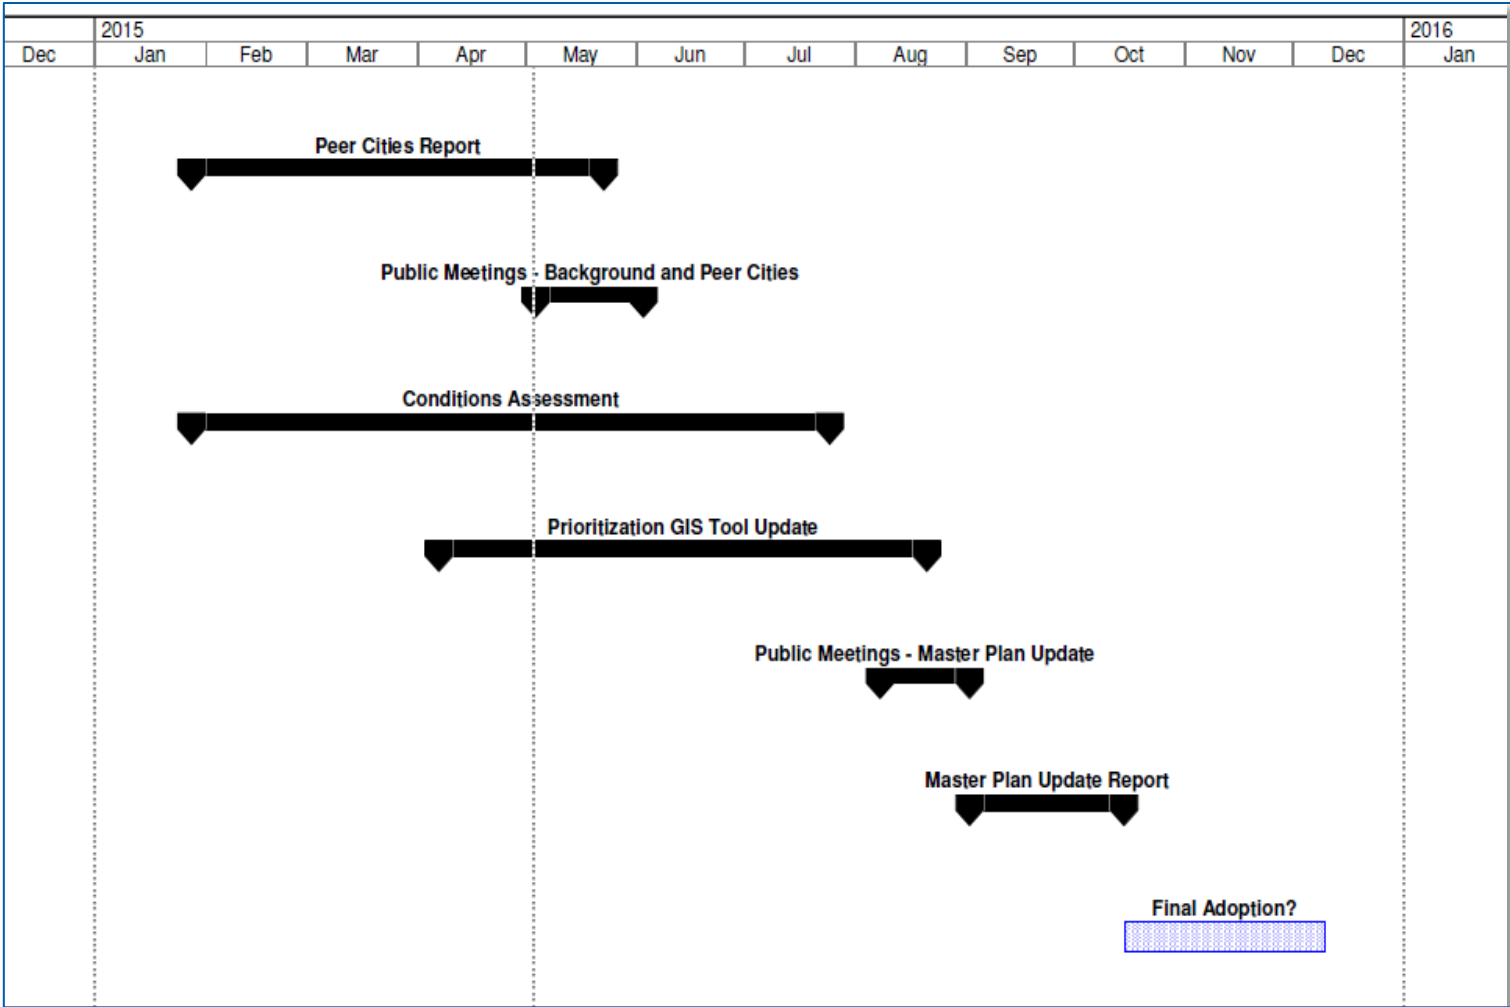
| | 2015 | | | | | | | | | | | | 2016 |
|---|---|---|---|---|---|---|---|---|---|---|---|---|---|
| Dec | Jan | Feb | Mar | Apr | May | Jun | Jul | Aug | Sep | Oct | Nov | Dec | Jan |

Peer Cities Report

Public Meetings - Background and Peer Cities

Conditions Assessment

Prioritization GIS Tool Update

Public Meetings - Master Plan Update

Master Plan Update Report

Final Adoption?